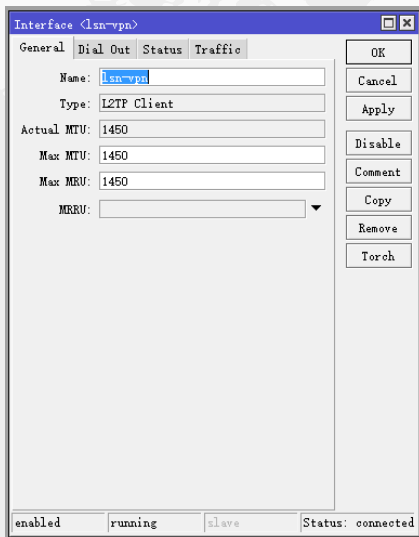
Interface <lsn-vpn>

General | Dial Out | Status | Traffic

Name: lsn-vpn
Type: L2TP Client
Actual MTU: 1450
Max MTU: 1450
Max MRU: 1450
MRRU:

OK
Cancel
Apply
Disable
Comment
Copy
Remove
Torch

enabled | running | slave | Status: connected